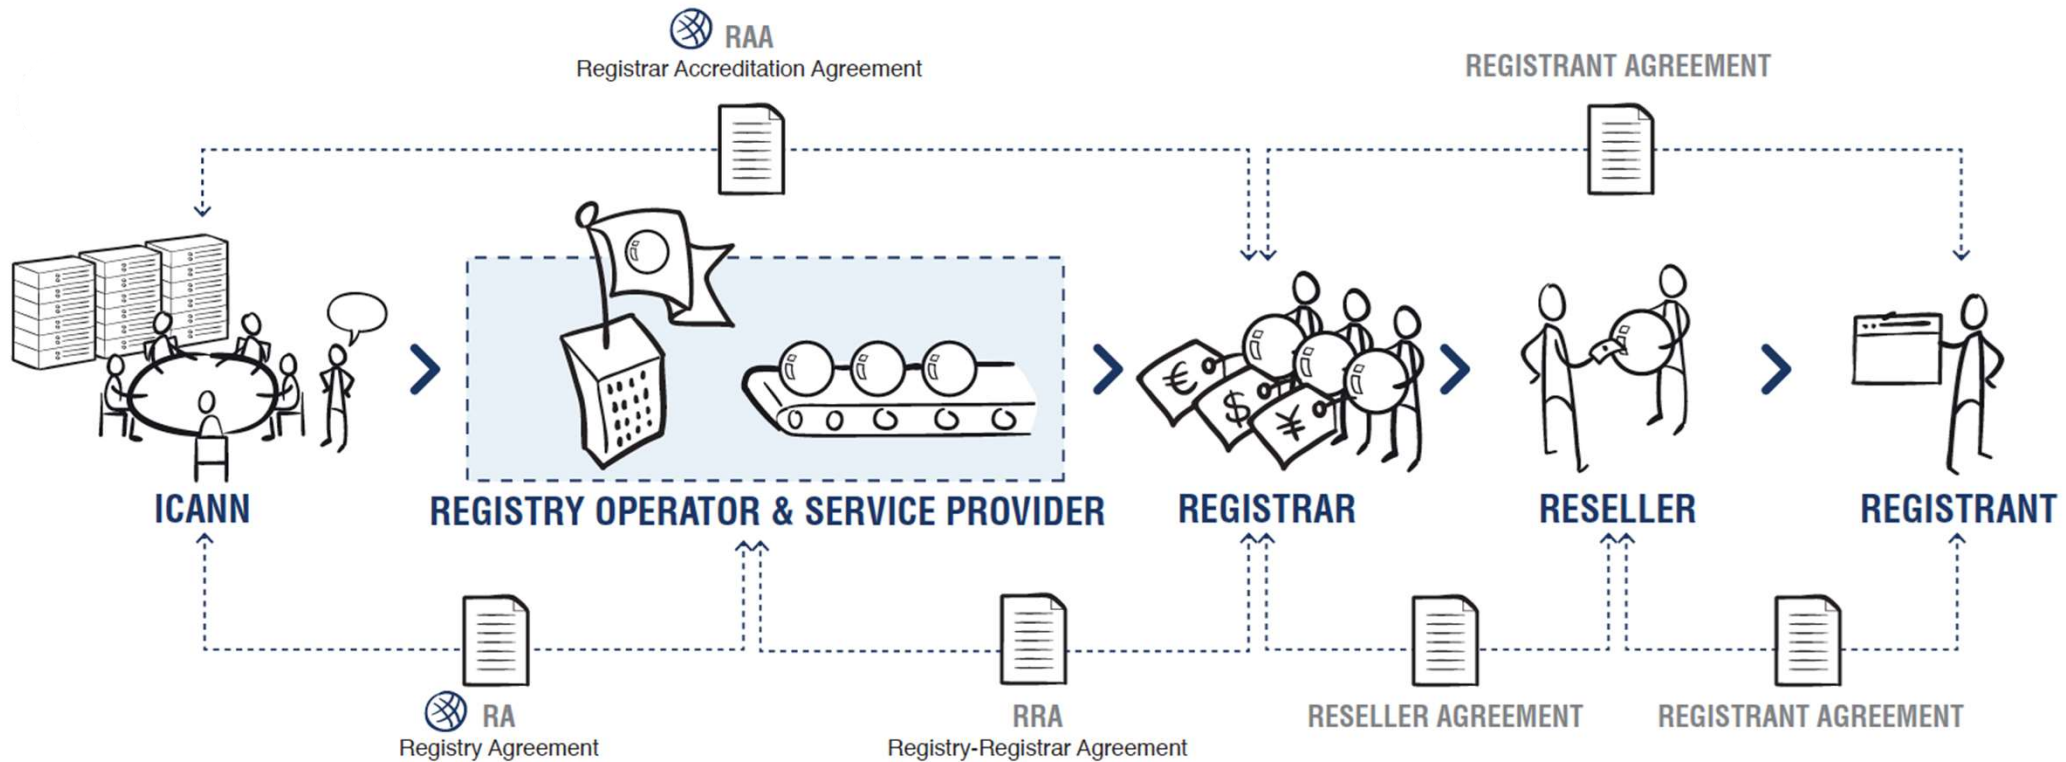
RAA
Registrar Accreditation Agreement

REGISTRANT AGREEMENT

€
$
¥

ICANN

REGISTRY OPERATOR & SERVICE PROVIDER

REGISTRAR

RESELLER

REGISTRANT

RA
Registry Agreement

RRA
Registry-Registrar Agreement

RESELLER AGREEMENT

REGISTRANT AGREEMENT